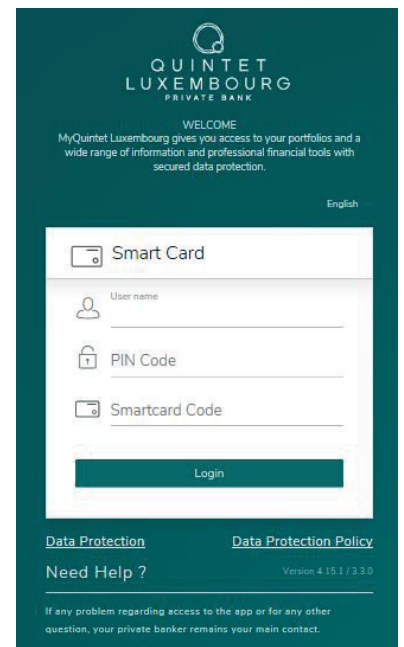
QUINTET
LUXEMBOURG
PRIVATE BANK

WELCOME
MyQuintet Luxembourg gives you access to your portfolios and a wide range of information and professional financial tools with secured data protection.

English

Smart Card

User name

PIN Code

Smartcard Code

Login

Data Protection

Data Protection Policy

Need Help ?

Version 4.15.1 / 3.3.0

If any problem regarding access to the app or for any other question, your private banker remains your main contact.